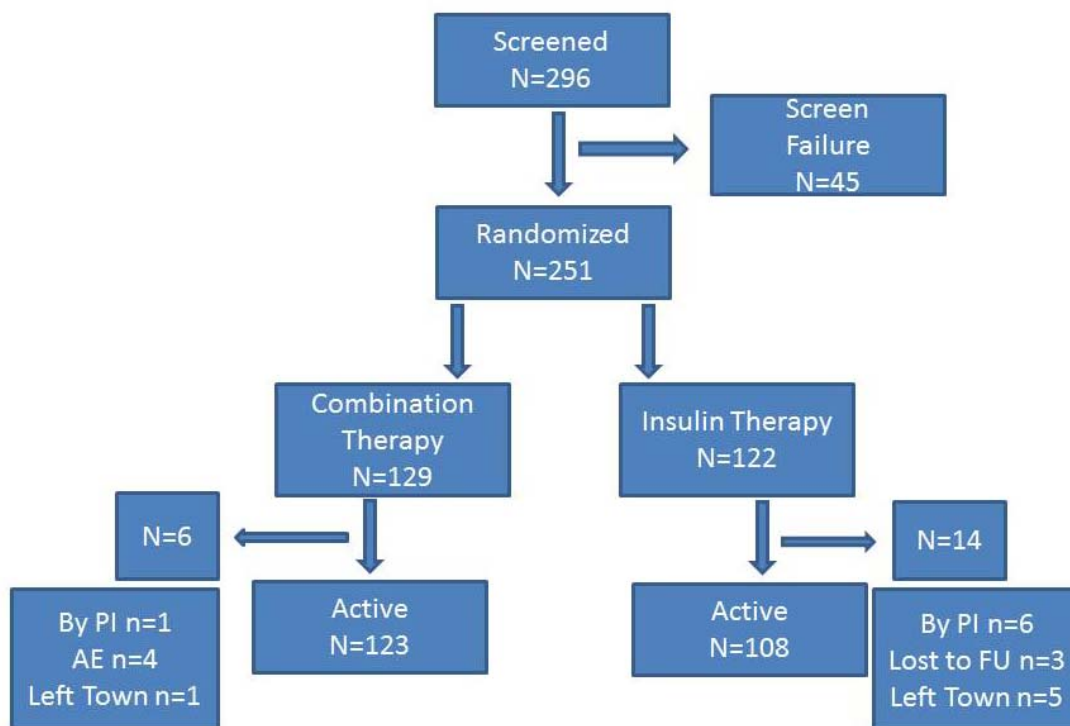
Screened
N=296

Screen
Failure
N=45

Randomized
N=251

Combination
Therapy
N=129

Insulin Therapy
N=122

N=6

By PI n=1
AE n=4
Left Town n=1

Active
N=123

Active
N=108

N=14

By PI n=6
Lost to FU n=3
Left Town n=5